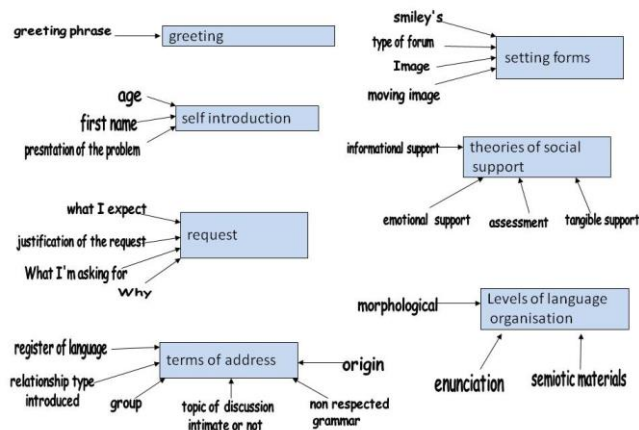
greeting phrase
greeting

smiley's
type of forum
Image
moving image
setting forms

age
first name
presntation of the problem
self introduction

informational support
theories of social support
emotional support
assessment
tangible support

what I expect
justification of the request
What I'm asking for
Why
request

morphological
Levels of language organisation
enunciation
semiotic materials

register of language
relationship type introduced
group
topic of discussion intimate or not
non respected grammar
terms of address
origin